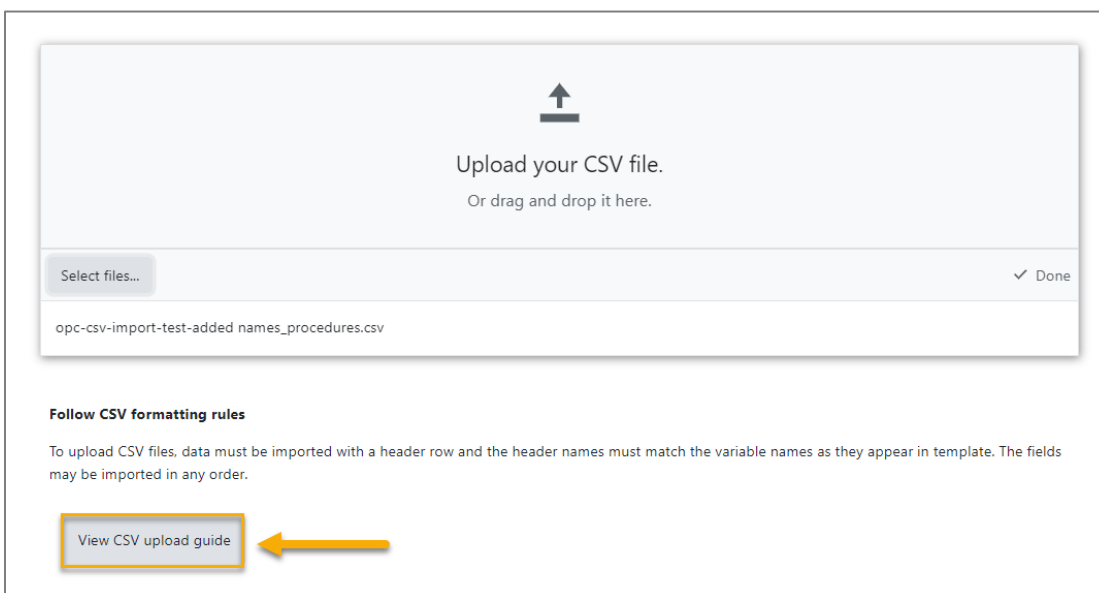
Upload your CSV file.

Or drag and drop it here.

Select files...

✓ Done

opc-csv-import-test-added names_procedures.csv

**Follow CSV formatting rules**

To upload CSV files, data must be imported with a header row and the header names must match the variable names as they appear in template. The fields may be imported in any order.

View CSV upload guide